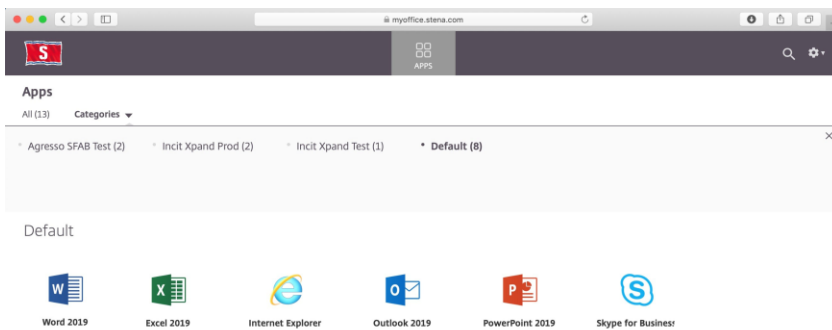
myoffice.stena.com

S

APPS

Apps

All (13) Categories

Agresso SFAB Test (2)

Incit Xpand Prod (2)

Incit Xpand Test (1)

Default (8)

Default

Word 2019

Excel 2019

Internet Explorer

Outlook 2019

PowerPoint 2019

Skype for Business